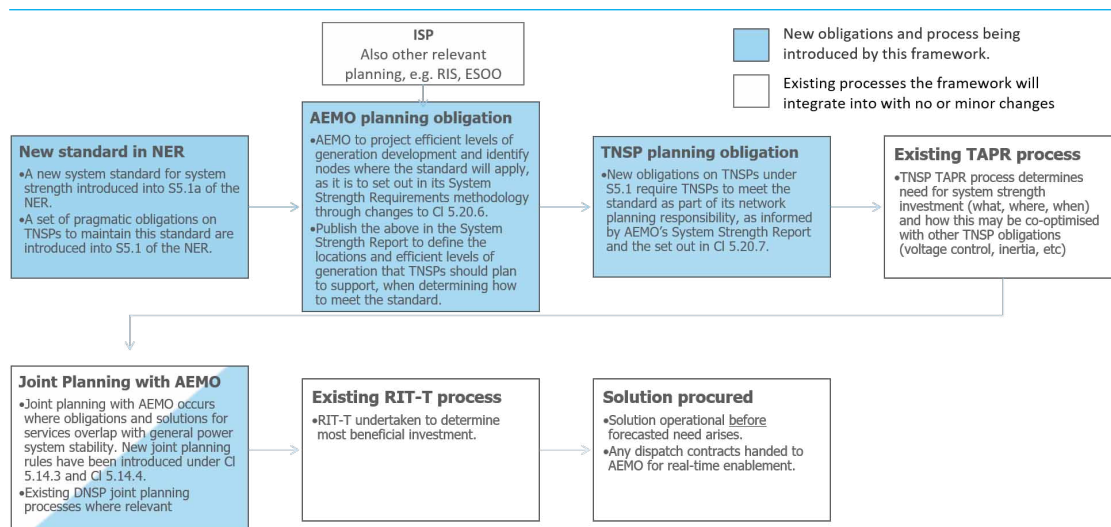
ISP
Also other relevant planning, e.g. RIS, ESOO

New obligations and process being introduced by this framework.

Existing processes the framework will integrate into with no or minor changes

New standard in NER
•A new system standard for system strength introduced into S5.1a of the NER.
•A set of pragmatic obligations on TNSPs to maintain this standard are introduced into S5.1 of the NER.

AEMO planning obligation
•AEMO to project efficient levels of generation development and identify nodes where the standard will apply, as it is to set out in its System Strength Requirements methodology through changes to Cl 5.20.6.
•Publish the above in the System Strength Report to define the locations and efficient levels of generation that TNSPs should plan to support, when determining how to meet the standard.

TNSP planning obligation
•New obligations on TNSPs under S5.1 require TNSPs to meet the standard as part of its network planning responsibility, as informed by AEMO's System Strength Report and the set out in Cl 5.20.7.

Existing TAPR process
•TNSP TAPR process determines need for system strength investment (what, where, when) and how this may be co-optimised with other TNSP obligations (voltage control, inertia, etc)

Joint Planning with AEMO
•Joint planning with AEMO occurs where obligations and solutions for services overlap with general power system stability. New joint planning rules have been introduced under Cl 5.14.3 and Cl 5.14.4.
•Existing DNSP joint planning processes where relevant

Existing RIT-T process
•RIT-T undertaken to determine most beneficial investment.

Solution procured
•Solution operational before forecasted need arises.
•Any dispatch contracts handed to AEMO for real-time enablement.